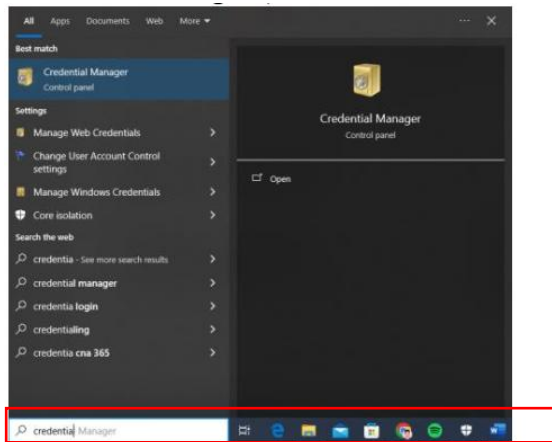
All Apps Documents Web More ▾ ··· ✕

Best match

Credential Manager
Control panel

Settings

Manage Web Credentials

Change User Account Control settings

Manage Windows Credentials

Core isolation

Search the web

credentia - See more search results

credential manager

credentia login

credentialing

credentia cna 365

Credential Manager
Control panel

Open

credentia Manager